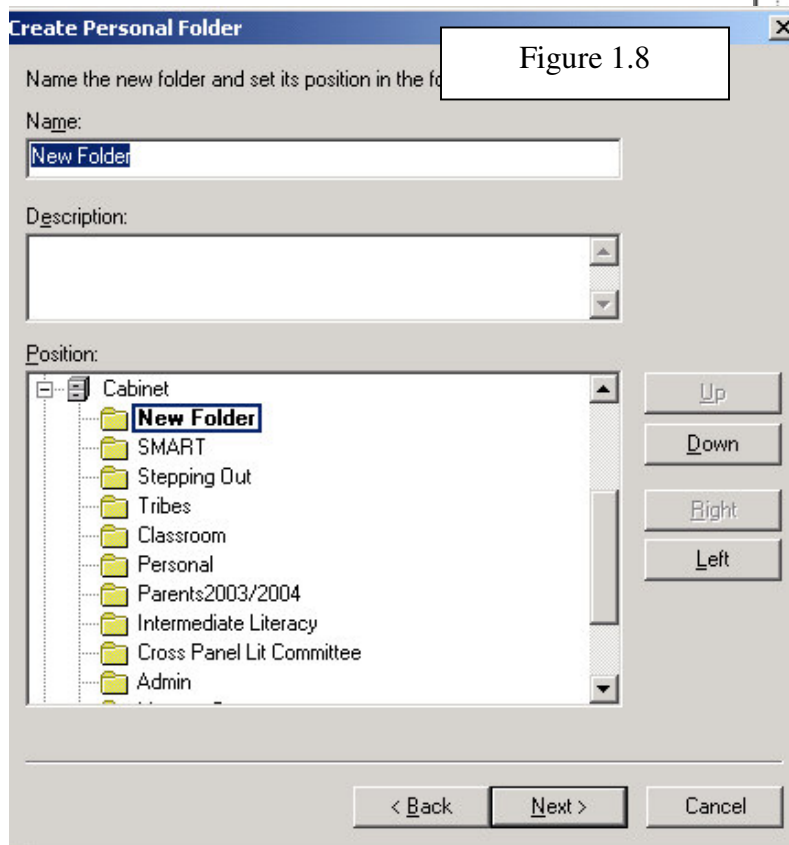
Create Personal Folder

Figure 1.8

Name the new folder and set its position in the fo

Name:

New Folder

Description:

Position:

Cabinet

New Folder

SMART

Stepping Out

Tribes

Classroom

Personal

Parents2003/2004

Intermediate Literacy

Cross Panel Lit Committee

Admin

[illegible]

Up

Down

Right

Left

< Back

Next >

Cancel